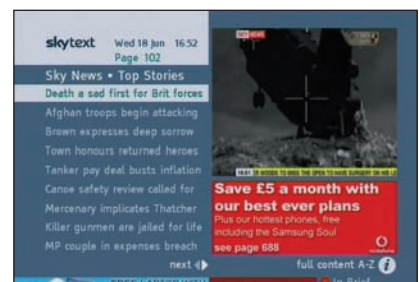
skytext Wed 18 Jun 16:52
Page 102

Sky News • Top Stories

Death a sad first for Brit forces
Afghan troops begin attacking
Brown expresses deep sorrow
Town honours returned heroes
Tanker pay deal busts inflation
Canoe safety review called for
Mercenary implicates Thatcher
Killer gunmen are jailed for life
MP couple in expenses breach

next

SKY NEWS

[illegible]

Save £5 a month with our best ever plans
Plus our hottest phones, free including the Samsung Soul
see page 688

vodafone

full content A-Z